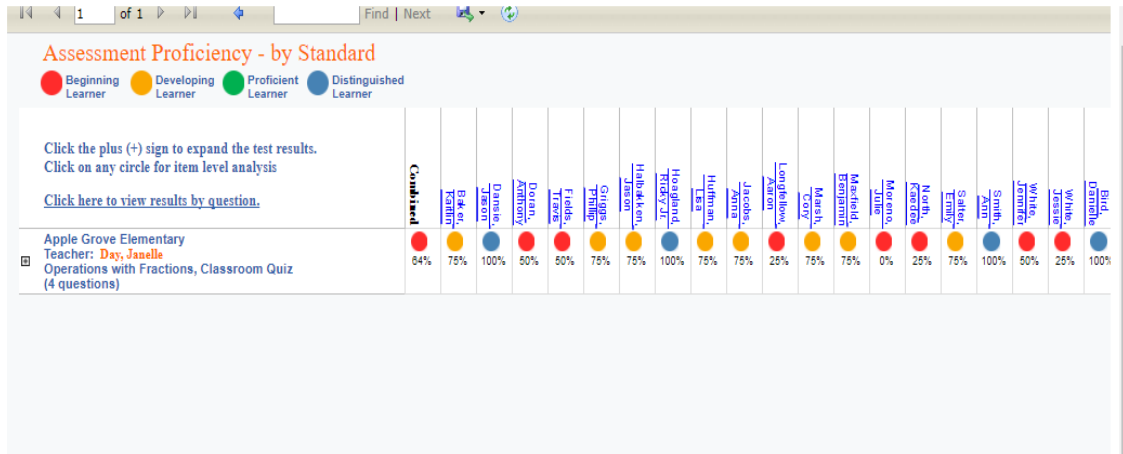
1 of 1 Find | Next

Assessment Proficiency - by Standard

Beginning Learner Developing Learner Proficient Learner Distinguished Learner

Click the plus (+) sign to expand the test results.
Click on any circle for item level analysis

Click here to view results by question.

| | Combined | Baker, Kaitlin | Dansie, Jason | Doran, Anthony | Fields, Travis | Griggs, Phillip | Halbakken, Jason | Hoagland, Ricky Jr. | Huffman, Lisa | Jacobs, Anna | Longfellow, Aaron | Marsh, Cory | Maxfield, Benjamin | Moreno, Julie | North, Kaedee | Salter, Emily | Smith, Ann | White, Jennifer | White, Jessie | Bird, Danielle |
|---|---|---|---|---|---|---|---|---|---|---|---|---|---|---|---|---|---|---|---|---|
| Apple Grove Elementary Teacher: Day, Janelle Operations with Fractions, Classroom Quiz (4 questions) | 64% | 75% | 100% | 50% | 50% | 75% | 75% | 100% | 75% | 75% | 25% | 75% | 75% | 0% | 25% | 75% | 100% | 50% | 25% | 100% |